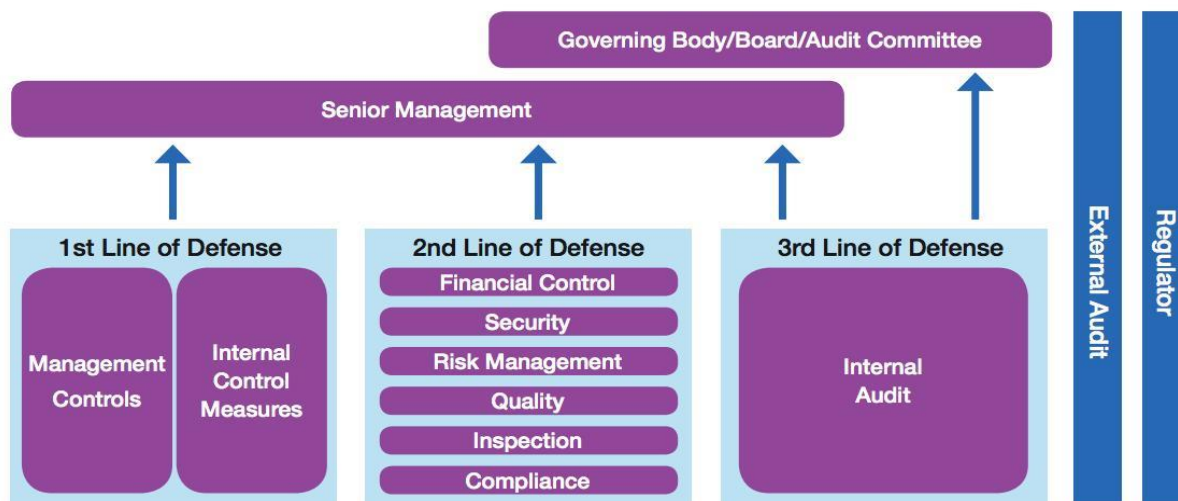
Governing Body/Board/Audit Committee

Senior Management

1st Line of Defense

Management Controls

Internal Control Measures

2nd Line of Defense

Financial Control

Security

Risk Management

Quality

Inspection

Compliance

3rd Line of Defense

Internal Audit

External Audit

Regulator